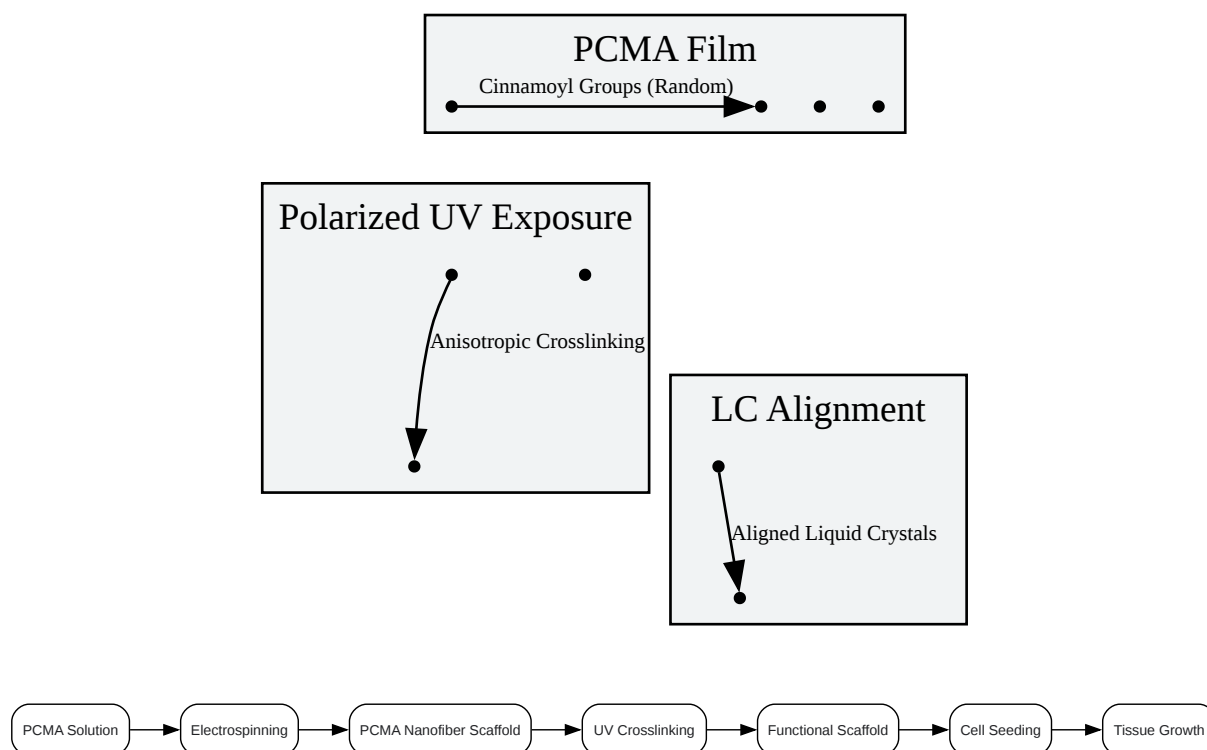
PCMA Film

Cinnamoyl Groups (Random)

Polarized UV Exposure

Anisotropic Crosslinking

LC Alignment

Aligned Liquid Crystals

PCMA Solution

Electrospinning

PCMA Nanofiber Scaffold

UV Crosslinking

Functional Scaffold

Cell Seeding

Tissue Growth